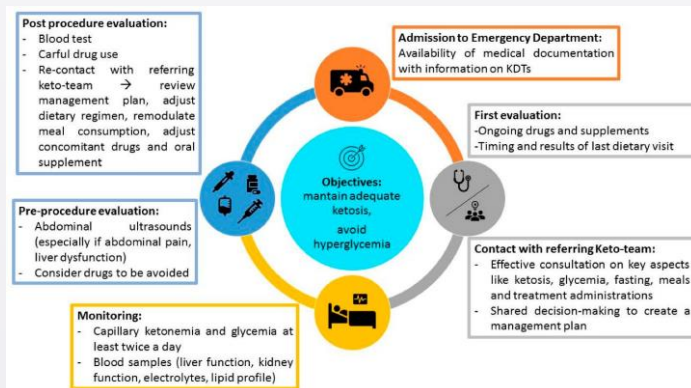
Post procedure evaluation:
- Blood test
- Carful drug use
- Re-contact with referring keto-team → review management plan, adjust dietary regimen, remodulate meal consumption, adjust concomitant drugs and oral supplement

Admission to Emergency Department:
Availability of medical documentation with information on KDTs

First evaluation:
-Ongoing drugs and supplements
-Timing and results of last dietary visit

Objectives:
mantain adequate ketosis,
avoid hyperglycemia

Pre-procedure evaluation:
- Abdominal ultrasounds (especially if abdominal pain, liver dysfunction)
- Consider drugs to be avoided

Contact with referring Keto-team:
- Effective consultation on key aspects like ketosis, glycemia, fasting, meals and treatment administrations
- Shared decision-making to create a management plan

Monitoring:
- Capillary ketonemia and glycemia at least twice a day
- Blood samples (liver function, kidney function, electrolytes, lipid profile)